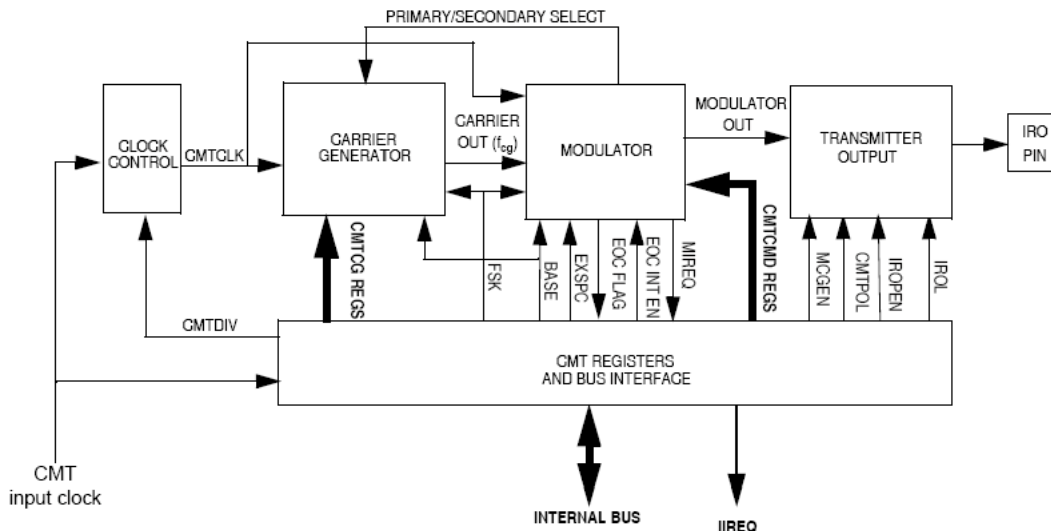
PRIMARY/SECONDARY SELECT

CLOCK CONTROL

CMTCLK

CARRIER GENERATOR

CARRIER OUT ($f_{cg}$)

MODULATOR

MODULATOR OUT

TRANSMITTER OUTPUT

IRO PIN

CMTCG REGS

CMTCMD REGS

FSK

BASE

EXSPC

EOC FLAG

EOC INT EN

MIREQ

MCGEN

CMTPOL

IROPEN

IROL

CMTDIV

CMT REGISTERS AND BUS INTERFACE

CMT input clock

INTERNAL BUS

IIREQ